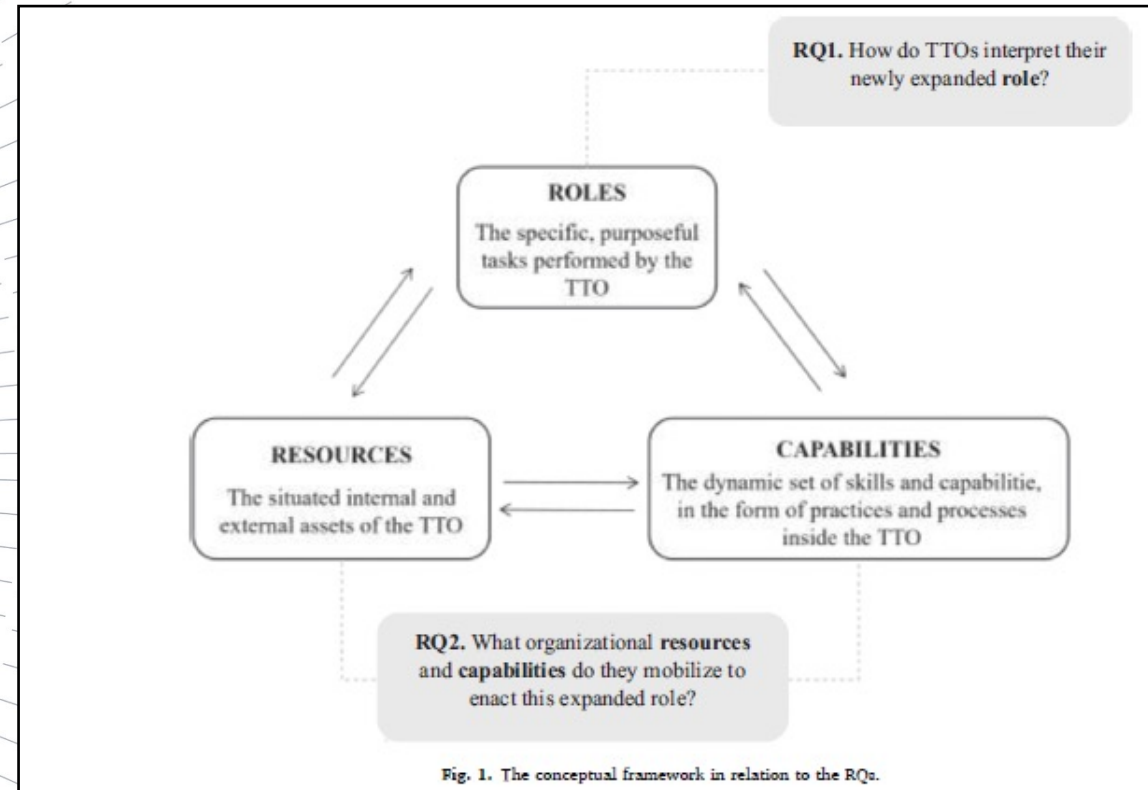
RQ1. How do TTOs interpret their newly expanded role?

ROLES

The specific, purposeful tasks performed by the TTO

RESOURCES

The situated internal and external assets of the TTO

CAPABILITIES

The dynamic set of skills and capabilitie, in the form of practices and processes inside the TTO

RQ2. What organizational resources and capabilities do they mobilize to enact this expanded role?

Fig. 1. The conceptual framework in relation to the RQs.